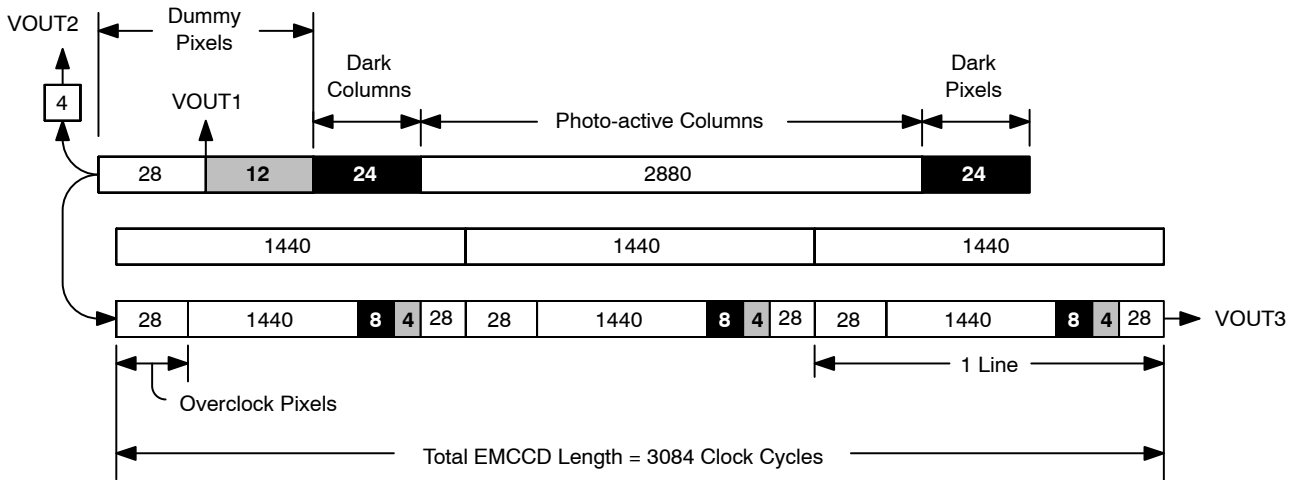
VOUT2

Dummy Pixels

4

VOUT1

Dark Columns

Photo-active Columns

Dark Pixels

| 28 | 12 | 24 | 2880 | 24 |
|---|---|---|---|---|

| 1440 | 1440 | 1440 |
|---|---|---|

| 28 | 1440 | 8 | 4 | 28 | 28 | 1440 | 8 | 4 | 28 | 28 | 1440 | 8 | 4 | 28 |
|---|---|---|---|---|---|---|---|---|---|---|---|---|---|---|

VOUT3

1 Line

Overclock Pixels

Total EMCCD Length = 3084 Clock Cycles